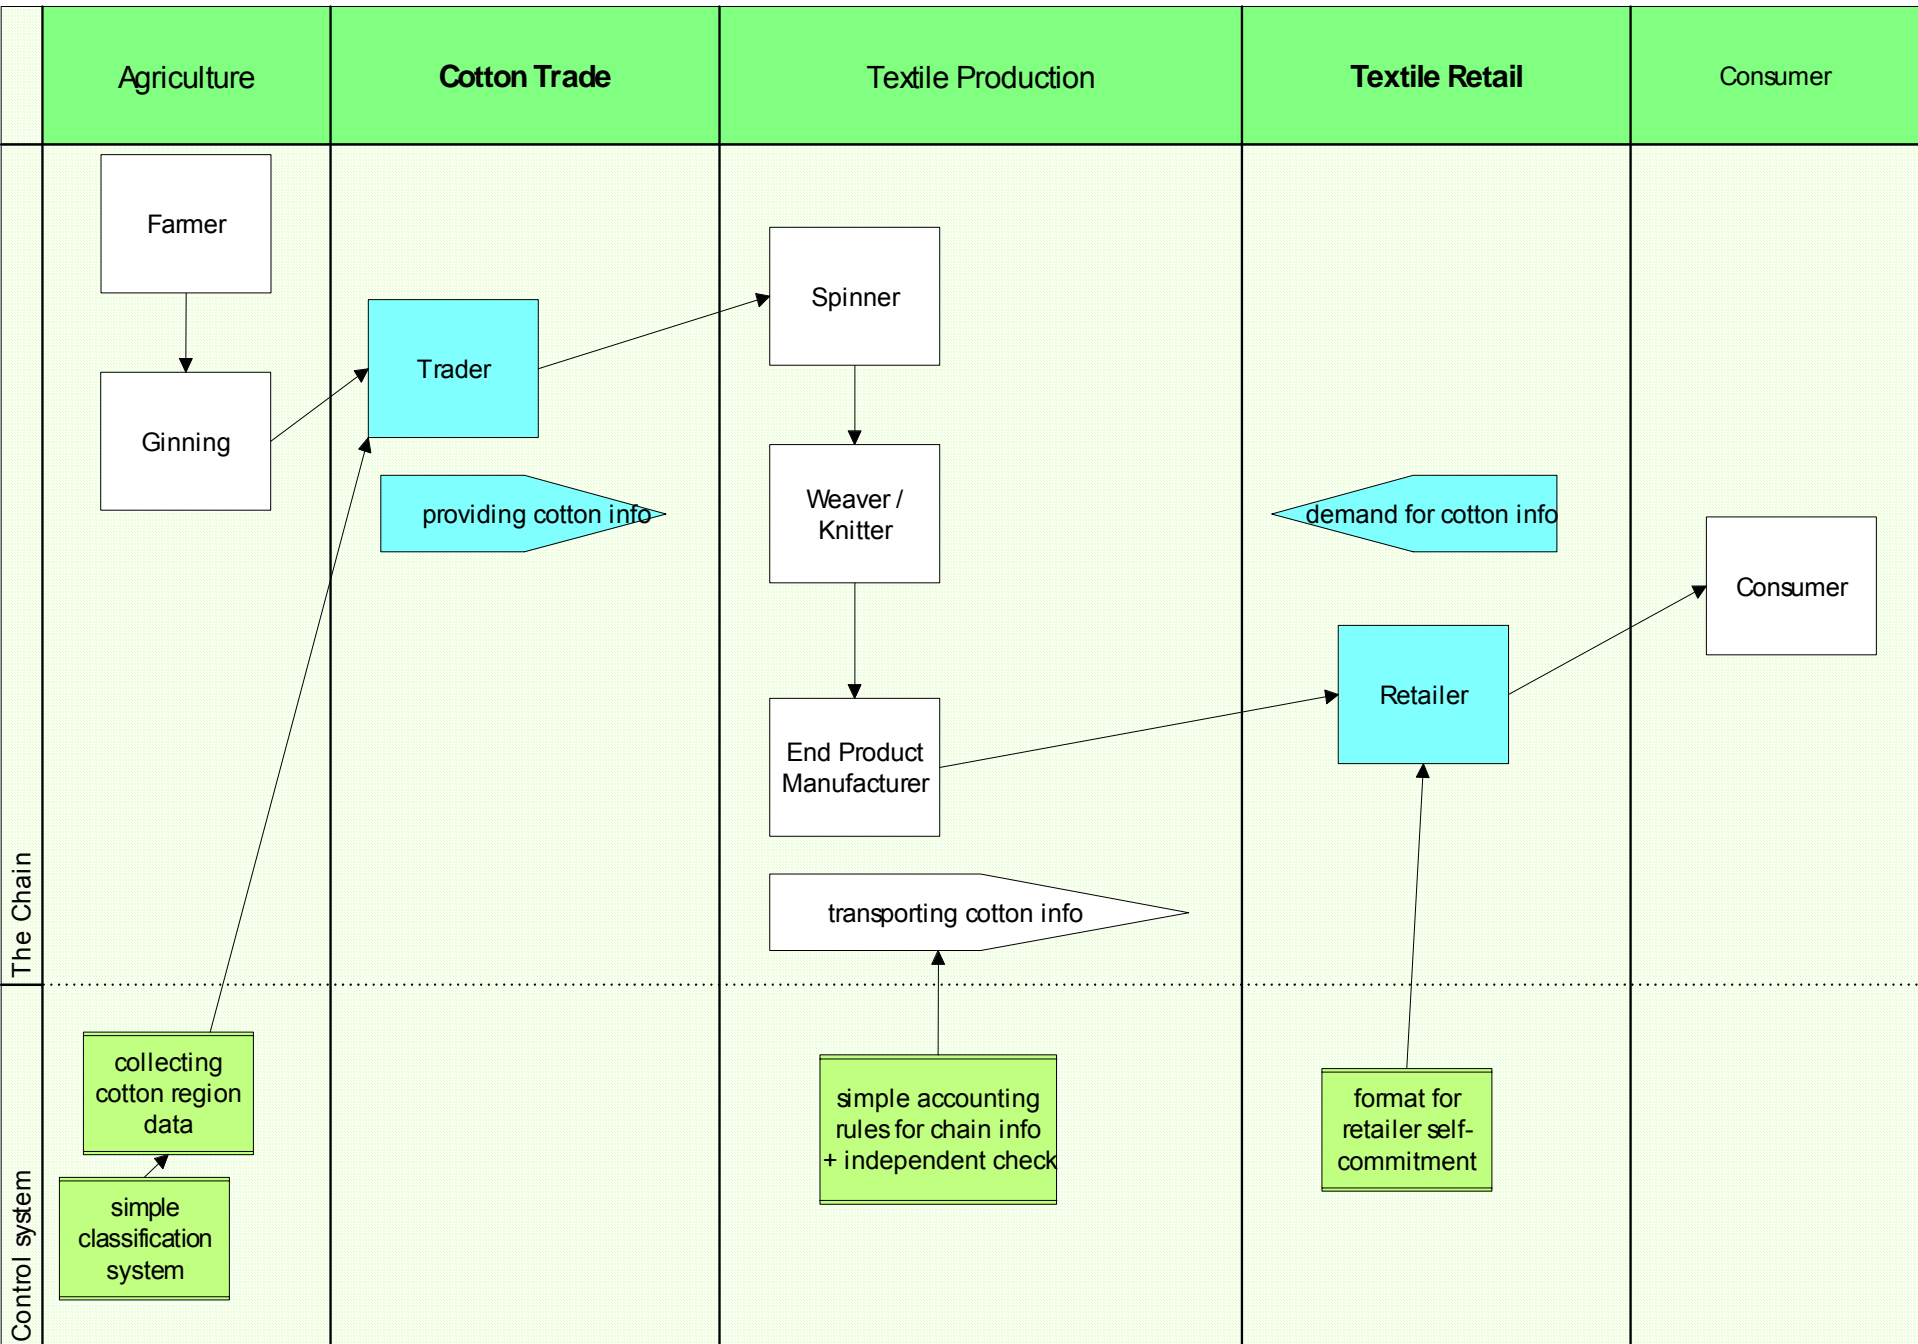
Agriculture

Cotton Trade

Textile Production

Textile Retail

Consumer

The Chain

Farmer

Ginning

Trader

providing cotton info

Spinner

Weaver / Knitter

End Product Manufacturer

transporting cotton info

demand for cotton info

Retailer

Consumer

Control system

collecting cotton region data

simple classification system

simple accounting rules for chain info + independent check

format for retailer self-commitment